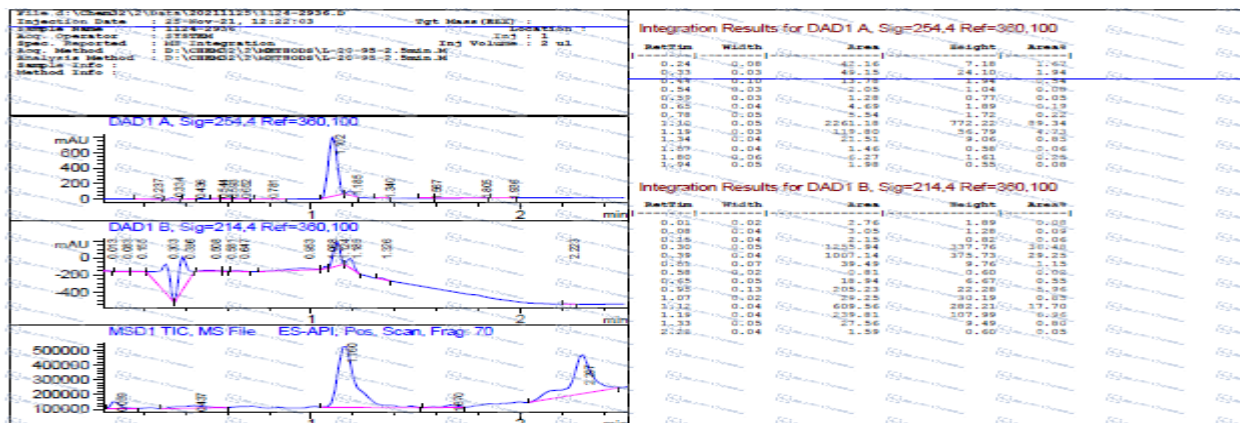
File : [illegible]
Injection Date : 25-Nov-21, 12:22:03
Sample Name : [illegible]
Acq. Operator : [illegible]
Spec. Reported : MS Integration
Acq. Method : D:\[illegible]
Analysis Method : D:\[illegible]
Sample Info :
Method Info :
Vgt Mass (RSK) :
Location :
Inj : 1
Inj Volume : 2 ul

DAD1 A, Sig=254,4 Ref=360,100
mAU
800
600
400
200
0
1
2
min

DAD1 B, Sig=214,4 Ref=360,100
mAU
0
-200
-400
1
2
min

MSD1 TIC, MS File ES-API, Pos, Scan, Frag: 70
500000
400000
300000
200000
100000
1.100

Integration Results for DAD1 A, Sig=254,4 Ref=360,100

| RetTim | Width | Area | Height | Area% |
|---|---|---|---|---|
| 0.24 | 0.08 | 42.16 | 7.18 | 1.62 |
| 0.33 | 0.03 | 49.15 | 24.10 | 1.94 |
| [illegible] | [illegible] | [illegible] | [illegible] | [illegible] |
| 0.54 | 0.03 | 2.05 | 1.04 | 0.08 |
| 0.59 | 0.03 | 1.28 | 0.77 | 0.05 |
| 0.65 | 0.04 | 4.69 | 1.89 | 0.19 |
| 0.78 | 0.05 | 5.54 | 1.72 | 0.22 |
| 1.10 | 0.05 | 2261.18 | 772.22 | 89.34 |
| 1.19 | 0.03 | 119.80 | 56.79 | 4.73 |
| 1.34 | 0.04 | 21.51 | 9.06 | 0.85 |
| 1.67 | 0.04 | 1.46 | 0.58 | 0.06 |
| 1.80 | 0.06 | 6.27 | 1.61 | 0.25 |
| 1.94 | 0.05 | 1.98 | 0.55 | 0.08 |

Integration Results for DAD1 B, Sig=214,4 Ref=360,100

| RetTim | Width | Area | Height | Area% |
|---|---|---|---|---|
| 0.01 | 0.02 | 2.76 | 1.89 | 0.08 |
| 0.08 | 0.04 | 3.05 | 1.28 | 0.09 |
| 0.16 | 0.04 | 2.15 | 0.82 | 0.06 |
| 0.30 | 0.05 | 1255.94 | 337.76 | 36.48 |
| 0.39 | 0.04 | 1007.14 | 375.73 | 29.25 |
| 0.51 | 0.07 | 39.49 | 9.76 | 1.15 |
| 0.58 | 0.02 | 0.81 | 0.60 | 0.02 |
| 0.65 | 0.05 | 18.94 | 6.67 | 0.55 |
| 0.95 | 0.13 | 203.23 | 22.28 | 5.90 |
| 1.07 | 0.02 | 29.25 | 30.19 | 0.85 |
| 1.12 | 0.04 | 609.56 | 282.09 | 17.70 |
| 1.19 | 0.04 | 239.81 | 107.99 | 6.96 |
| 1.33 | 0.05 | 27.56 | 9.49 | 0.80 |
| 2.26 | 0.04 | 1.59 | 0.60 | 0.05 |